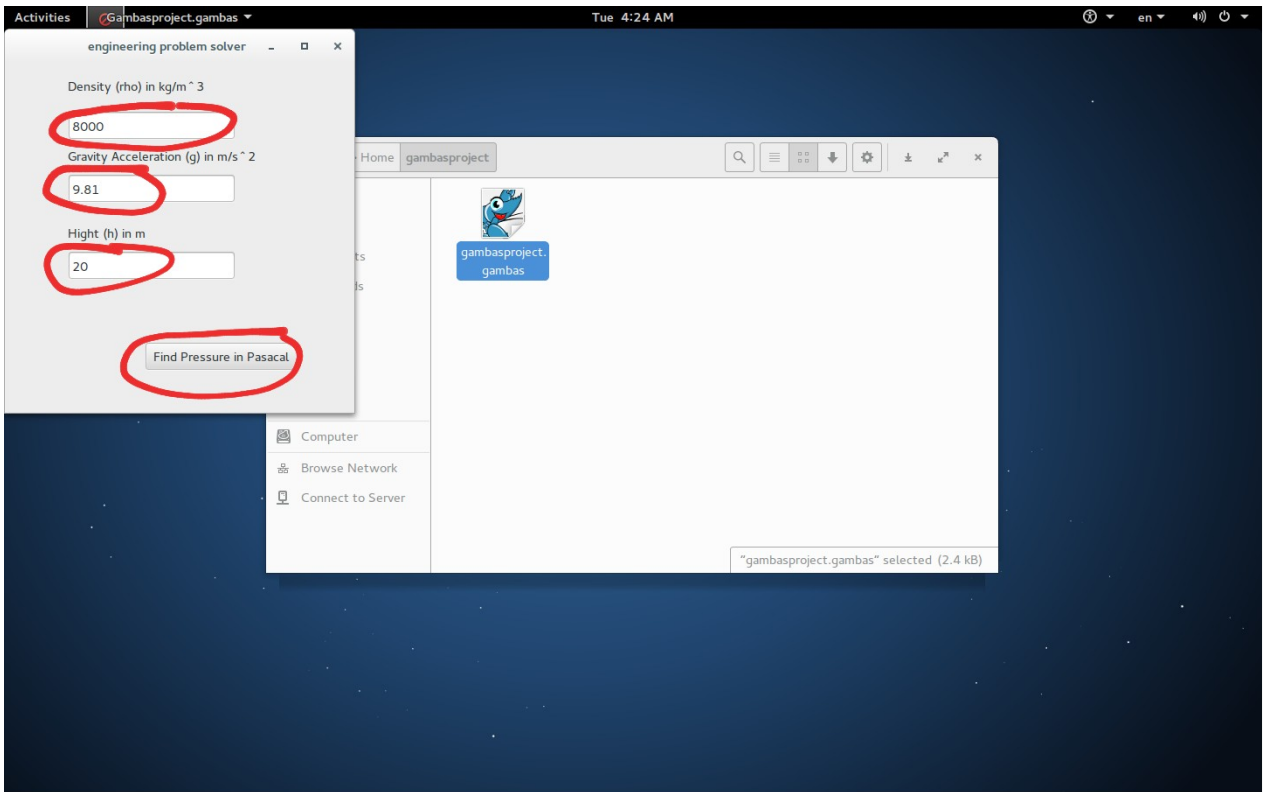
Activities Gambasproject.gambas

Tue 4:24 AM

en

engineering problem solver

Density (rho) in kg/m^3

8000

Gravity Acceleration (g) in m/s^2

9.81

Hight (h) in m

20

Find Pressure in Pasacal

Home gambasproject

ts

ds

gambasproject.gambas

Computer

Browse Network

Connect to Server

"gambasproject.gambas" selected (2.4 kB)